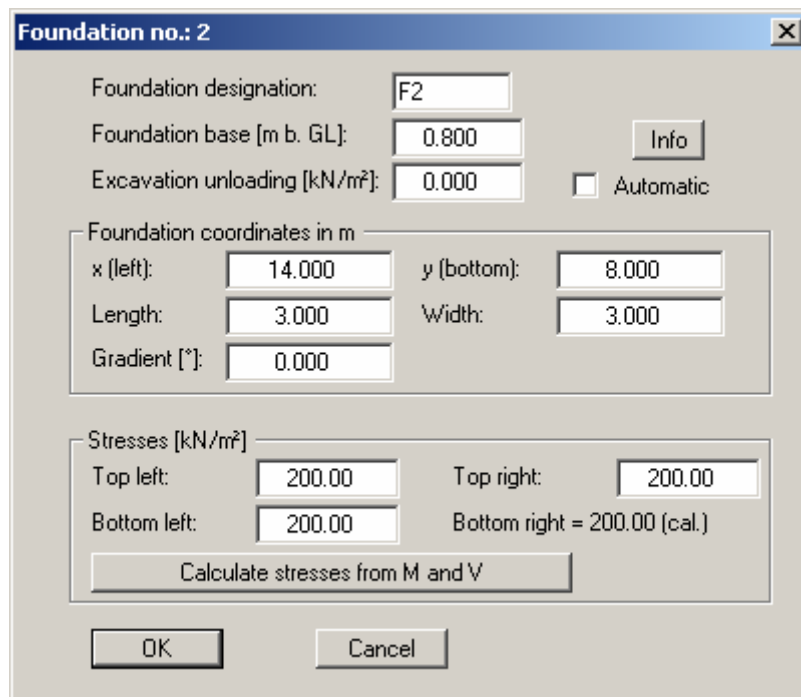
Foundation no.: 2

×

Foundation designation: F2

Foundation base [m b. GL]: 0.800

Info

Excavation unloading [kN/m²]: 0.000

Automatic

Foundation coordinates in m

x (left): 14.000

y (bottom): 8.000

Length: 3.000

Width: 3.000

Gradient [°]: 0.000

Stresses [kN/m²]

Top left: 200.00

Top right: 200.00

Bottom left: 200.00

Bottom right = 200.00 (cal.)

Calculate stresses from M and V

OK

Cancel